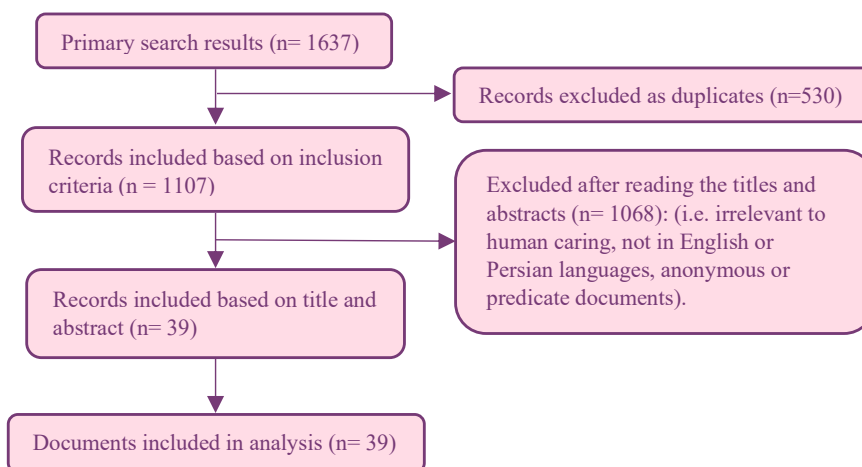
Primary search results (n= 1637)

Records excluded as duplicates (n=530)

Records included based on inclusion criteria (n = 1107)

Excluded after reading the titles and abstracts (n= 1068): (i.e. irrelevant to human caring, not in English or Persian languages, anonymous or predicate documents).

Records included based on title and abstract (n= 39)

Documents included in analysis (n= 39)